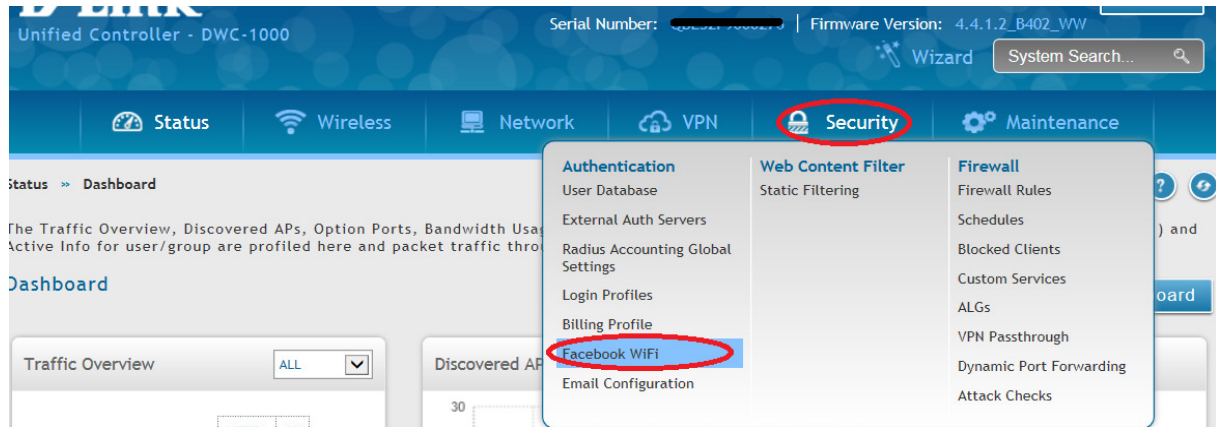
Unified Controller - DWC-1000

Serial Number: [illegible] | Firmware Version: 4.4.1.2_B402_WW

Wizard

System Search...

Status

Wireless

Network

VPN

Security

Maintenance

Status » Dashboard

The Traffic Overview, Discovered APs, Option Ports, Bandwidth Usag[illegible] ) and Active Info for user/group are profiled here and packet traffic thro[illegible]

Dashboard

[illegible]oard

Authentication

User Database

External Auth Servers

Radius Accounting Global Settings

Login Profiles

Billing Profile

Facebook WiFi

Email Configuration

Web Content Filter

Static Filtering

Firewall

Firewall Rules

Schedules

Blocked Clients

Custom Services

ALGs

VPN Passthrough

Dynamic Port Forwarding

Attack Checks

Traffic Overview

ALL

Discovered AP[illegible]

30